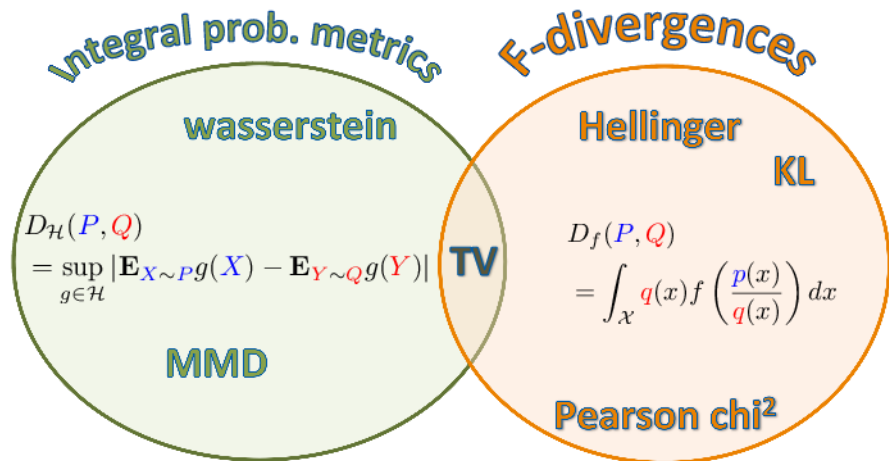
Integral prob. metrics

F-divergences

wasserstein

$D_{\mathcal{H}}(P, Q) = \sup_{g \in \mathcal{H}} |\mathbf{E}_{X \sim P} g(X) - \mathbf{E}_{Y \sim Q} g(Y)|$

MMD

TV

Hellinger

KL

$D_f(P, Q) = \int_{\mathcal{X}} q(x) f\left(\frac{p(x)}{q(x)}\right) dx$

Pearson chi$^2$